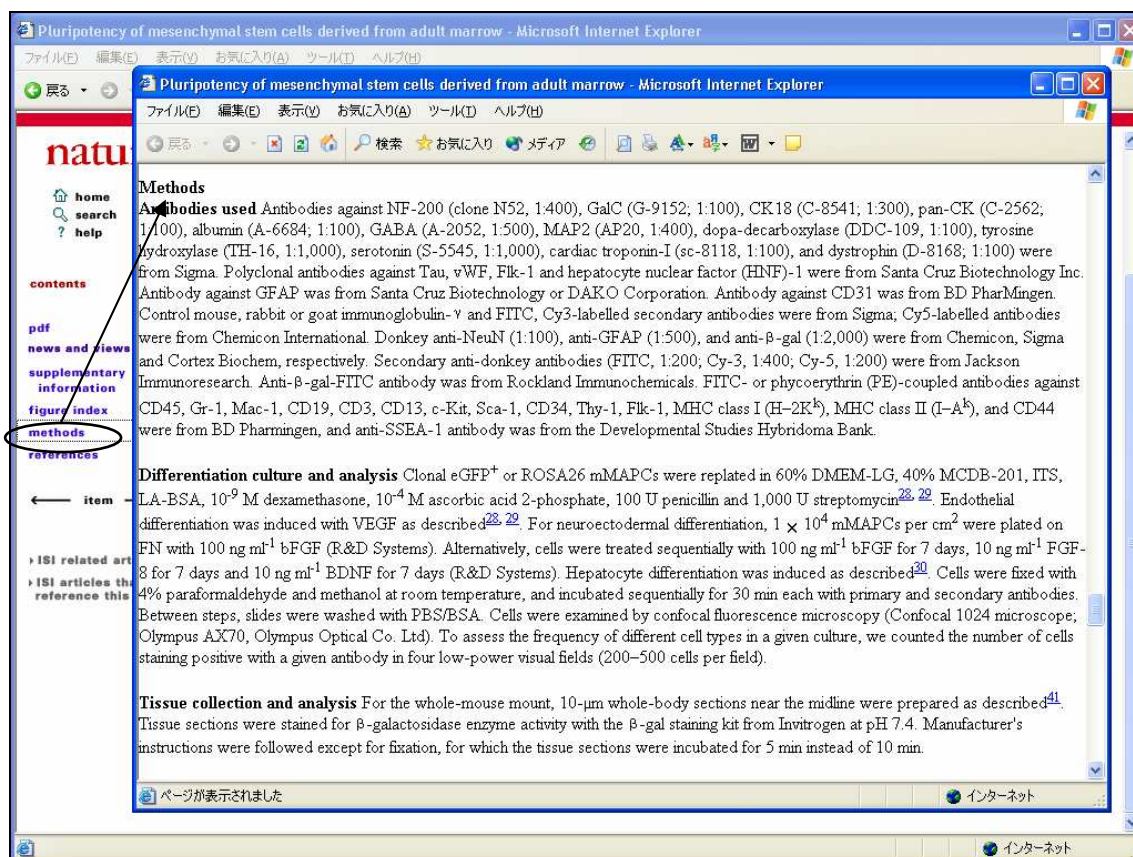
Pluripotency of mesenchymal stem cells derived from adult marrow - Microsoft Internet Explorer
ファイル(F) 編集(E) 表示(V) お気に入り(A) ツール(T) ヘルプ(H)
戻る

natu

home
search
help

contents

pdf
news and views
supplementary information
figure index
methods
references

item

ISI related art
ISI articles th reference this

Pluripotency of mesenchymal stem cells derived from adult marrow - Microsoft Internet Explorer
ファイル(F) 編集(E) 表示(V) お気に入り(A) ツール(T) ヘルプ(H)
戻る 検索 お気に入り メディア

Methods
Antibodies used Antibodies against NF-200 (clone N52, 1:400), GalC (G-9152; 1:100), CK18 (C-8541; 1:300), pan-CK (C-2562; 1:100), albumin (A-6684; 1:100), GABA (A-2052, 1:500), MAP2 (AP20, 1:400), dopa-decarboxylase (DDC-109, 1:100), tyrosine hydroxylase (TH-16, 1:1,000), serotonin (S-5545, 1:1,000), cardiac troponin-I (sc-8118, 1:100), and dystrophin (D-8168; 1:100) were from Sigma. Polyclonal antibodies against Tau, vWF, Flk-1 and hepatocyte nuclear factor (HNF)-1 were from Santa Cruz Biotechnology Inc. Antibody against GFAP was from Santa Cruz Biotechnology or DAKO Corporation. Antibody against CD31 was from BD PharMingen. Control mouse, rabbit or goat immunoglobulin-γ and FITC, Cy3-labelled secondary antibodies were from Sigma; Cy5-labelled antibodies were from Chemicon International. Donkey anti-NeuN (1:100), anti-GFAP (1:500), and anti-β-gal (1:2,000) were from Chemicon, Sigma and Cortex Biochem, respectively. Secondary anti-donkey antibodies (FITC, 1:200; Cy-3, 1:400; Cy-5, 1:200) were from Jackson Immunoresearch. Anti-β-gal-FITC antibody was from Rockland Immunochemicals. FITC- or phycoerythrin (PE)-coupled antibodies against CD45, Gr-1, Mac-1, CD19, CD3, CD13, c-Kit, Sca-1, CD34, Thy-1, Flk-1, MHC class I (H−2K$^k$), MHC class II (I−A$^k$), and CD44 were from BD Pharmingen, and anti-SSEA-1 antibody was from the Developmental Studies Hybridoma Bank.

Differentiation culture and analysis Clonal eGFP$^+$ or ROSA26 mMAPCs were replated in 60% DMEM-LG, 40% MCDB-201, ITS, LA-BSA, $10^{-9}$ M dexamethasone, $10^{-4}$ M ascorbic acid 2-phosphate, 100 U penicillin and 1,000 U streptomycin$^{28, 29}$. Endothelial differentiation was induced with VEGF as described$^{28, 29}$. For neuroectodermal differentiation, $1 \times 10^4$ mMAPCs per cm$^2$ were plated on FN with 100 ng ml$^{-1}$ bFGF (R&D Systems). Alternatively, cells were treated sequentially with 100 ng ml$^{-1}$ bFGF for 7 days, 10 ng ml$^{-1}$ FGF-8 for 7 days and 10 ng ml$^{-1}$ BDNF for 7 days (R&D Systems). Hepatocyte differentiation was induced as described$^{30}$. Cells were fixed with 4% paraformaldehyde and methanol at room temperature, and incubated sequentially for 30 min each with primary and secondary antibodies. Between steps, slides were washed with PBS/BSA. Cells were examined by confocal fluorescence microscopy (Confocal 1024 microscope; Olympus AX70, Olympus Optical Co. Ltd). To assess the frequency of different cell types in a given culture, we counted the number of cells staining positive with a given antibody in four low-power visual fields (200−500 cells per field).

Tissue collection and analysis For the whole-mouse mount, 10-μm whole-body sections near the midline were prepared as described$^{41}$. Tissue sections were stained for β-galactosidase enzyme activity with the β-gal staining kit from Invitrogen at pH 7.4. Manufacturer's instructions were followed except for fixation, for which the tissue sections were incubated for 5 min instead of 10 min.

ページが表示されました
インターネット
インターネット